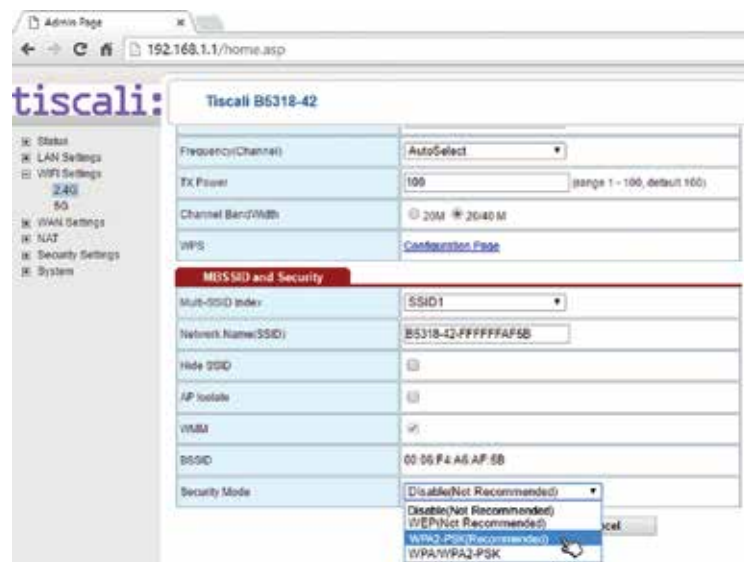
Admin Page ×

192.168.1.1/home.asp

tiscali:

Tiscali B5318-42

Status
LAN Settings
WIFI Settings
2.4G
5G
WAN Settings
NAT
Security Settings
System

| Frequency(Channel) | AutoSelect |
|---|---|
| TX Power | 100 (range 1 - 100, default 100) |
| Channel BandWidth | 20M 20/40 M |
| WPS | Configuration Page |

MBSSID and Security

| Multi-SSID index | SSID1 |
|---|---|
| Network Name(SSID) | B5318-42-FFFFFFAF6B |
| Hide SSID | |
| AP Isolate | |
| WMM | |
| BSSID | 00:06:F4:A6:AF:6B |
| Security Mode | Disable(Not Recommended) |

Disable(Not Recommended)
WEP(Not Recommended)
WPA2-PSK(Recommended)
WPA/WPA2-PSK

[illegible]cel